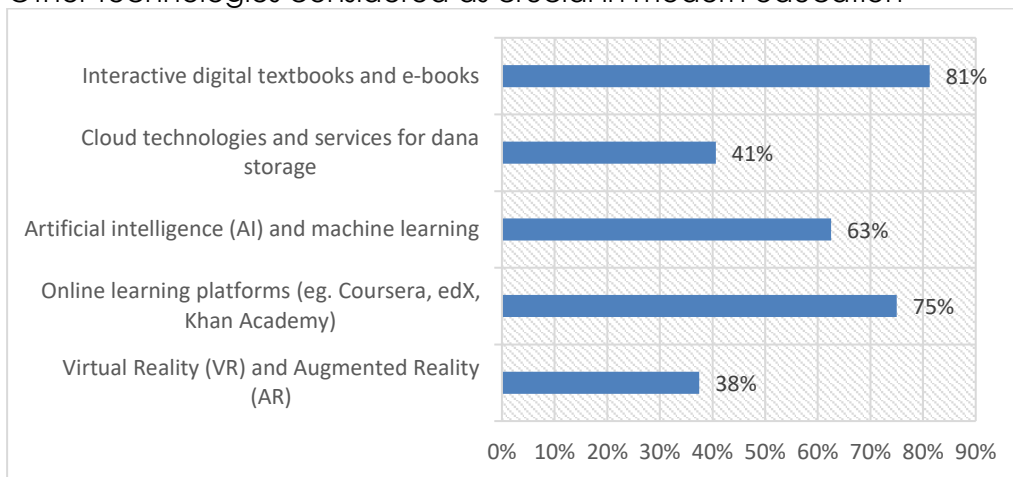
Other technologist considered as crucial in modern education

Interactive digital textbooks and e-books 81%

Cloud technologies and services for dana storage 41%

Artificial intelligence (AI) and machine learning 63%

Online learning platforms (eg. Coursera, edX, Khan Academy) 75%

Virtual Reality (VR) and Augmented Reality (AR) 38%

0% 10% 20% 30% 40% 50% 60% 70% 80% 90%